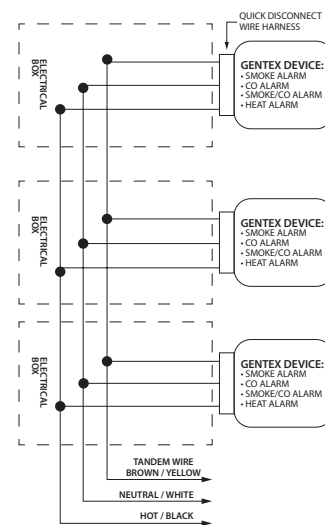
QUICK DISCONNECT WIRE HARNESS

ELECTRICAL BOX

GENTEX DEVICE:
• SMOKE ALARM
• CO ALARM
• SMOKE/CO ALARM
• HEAT ALARM

ELECTRICAL BOX

GENTEX DEVICE:
• SMOKE ALARM
• CO ALARM
• SMOKE/CO ALARM
• HEAT ALARM

ELECTRICAL BOX

GENTEX DEVICE:
• SMOKE ALARM
• CO ALARM
• SMOKE/CO ALARM
• HEAT ALARM

TANDEM WIRE
BROWN / YELLOW

NEUTRAL / WHITE

HOT / BLACK